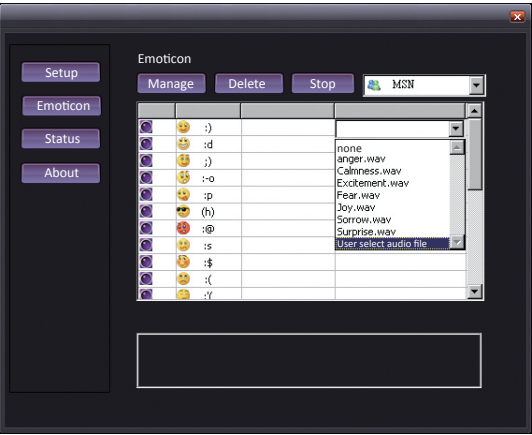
Setup
Emoticon
Status
About

Emoticon

Manage
Delete
Stop
MSN

| | | | |
|---|---|---|---|
| | | :) | |
| | | :d | |
| | | ;) | |
| | | :-o | |
| | | :p | |
| | | (h) | |
| | | :@ | |
| | | :s | |
| | | :$ | |
| | | :( | |
| | | :'( | |

none
anger.wav
Calmness.wav
Excitement.wav
Fear.wav
Joy.wav
Sorrow.wav
Surprise.wav
User select audio file